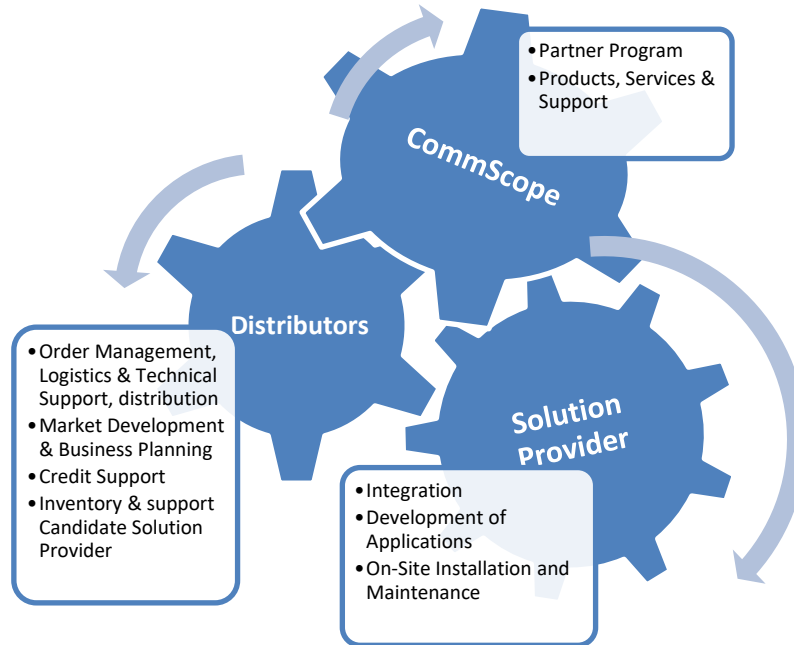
• Partner Program
• Products, Services & Support

CommScope

Distributors

• Order Management, Logistics & Technical Support, distribution
• Market Development & Business Planning
• Credit Support
• Inventory & support Candidate Solution Provider

Solution Provider

• Integration
• Development of Applications
• On-Site Installation and Maintenance